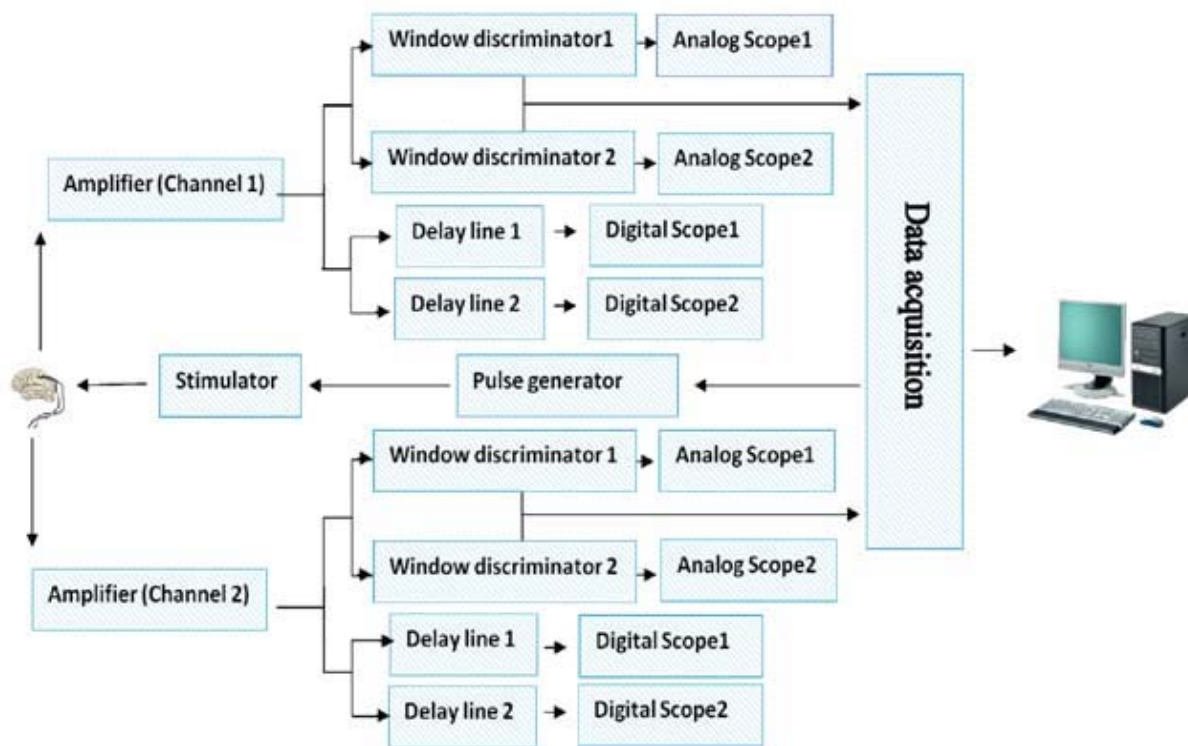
Window discriminator1
Analog Scope1
Window discriminator 2
Analog Scope2
Amplifier (Channel 1)
Delay line 1
Digital Scope1
Delay line 2
Digital Scope2
Data acquisition
Stimulator
Pulse generator
Window discriminator 1
Analog Scope1
Window discriminator 2
Analog Scope2
Amplifier (Channel 2)
Delay line 1
Digital Scope1
Delay line 2
Digital Scope2